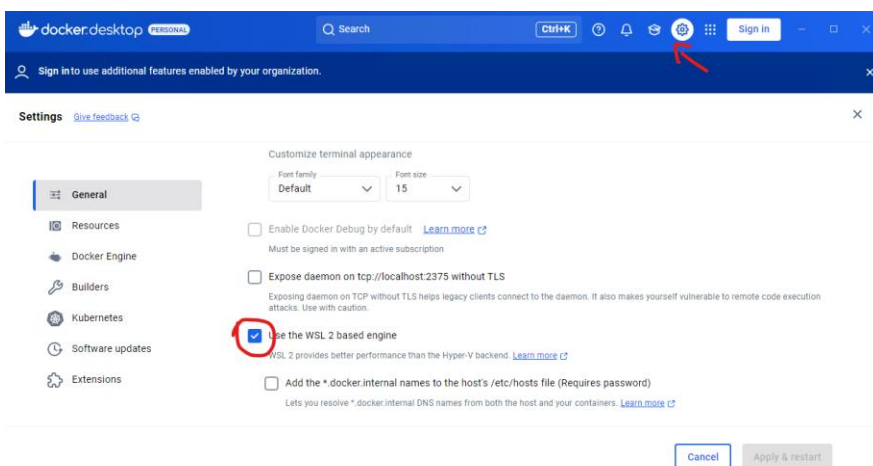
docker desktop PERSONAL

Search Ctrl+K

Sign in

Sign in to use additional features enabled by your organization.

Settings Give feedback

General
Resources
Docker Engine
Builders
Kubernetes
Software updates
Extensions

Customize terminal appearance

Font family
Default

Font size
15

Enable Docker Debug by default Learn more
Must be signed in with an active subscription

Expose daemon on tcp://localhost:2375 without TLS
Exposing daemon on TCP without TLS helps legacy clients connect to the daemon. It also makes yourself vulnerable to remote code execution attacks. Use with caution.

Use the WSL 2 based engine
WSL 2 provides better performance than the Hyper-V backend. Learn more

Add the *.docker.internal names to the host's /etc/hosts file (Requires password)
Lets you resolve *.docker.internal DNS names from both the host and your containers. Learn more

Cancel Apply & restart